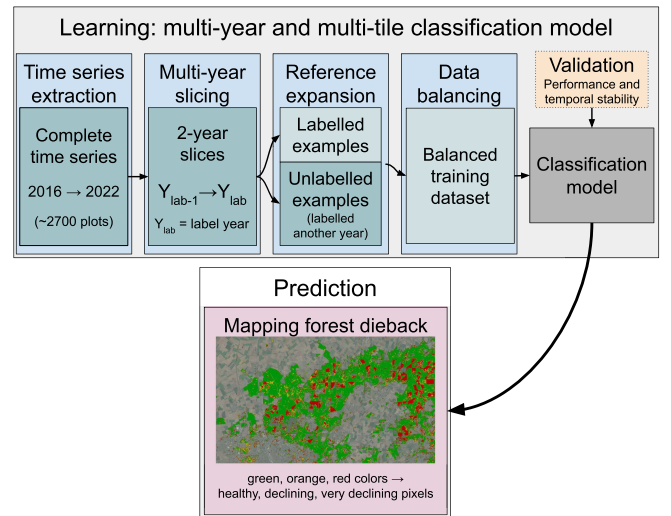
Learning: multi-year and multi-tile classification model

Time series extraction

Complete time series

2016 → 2022

(~2700 plots)

Multi-year slicing

2-year slices

$Y_{lab-1} \rightarrow Y_{lab}$

$Y_{lab}$ = label year

Reference expansion

Labelled examples

Unlabelled examples (labelled another year)

Data balancing

Balanced training dataset

Validation

Performance and temporal stability

Classification model

Prediction

Mapping forest dieback

green, orange, red colors → healthy, declining, very declining pixels